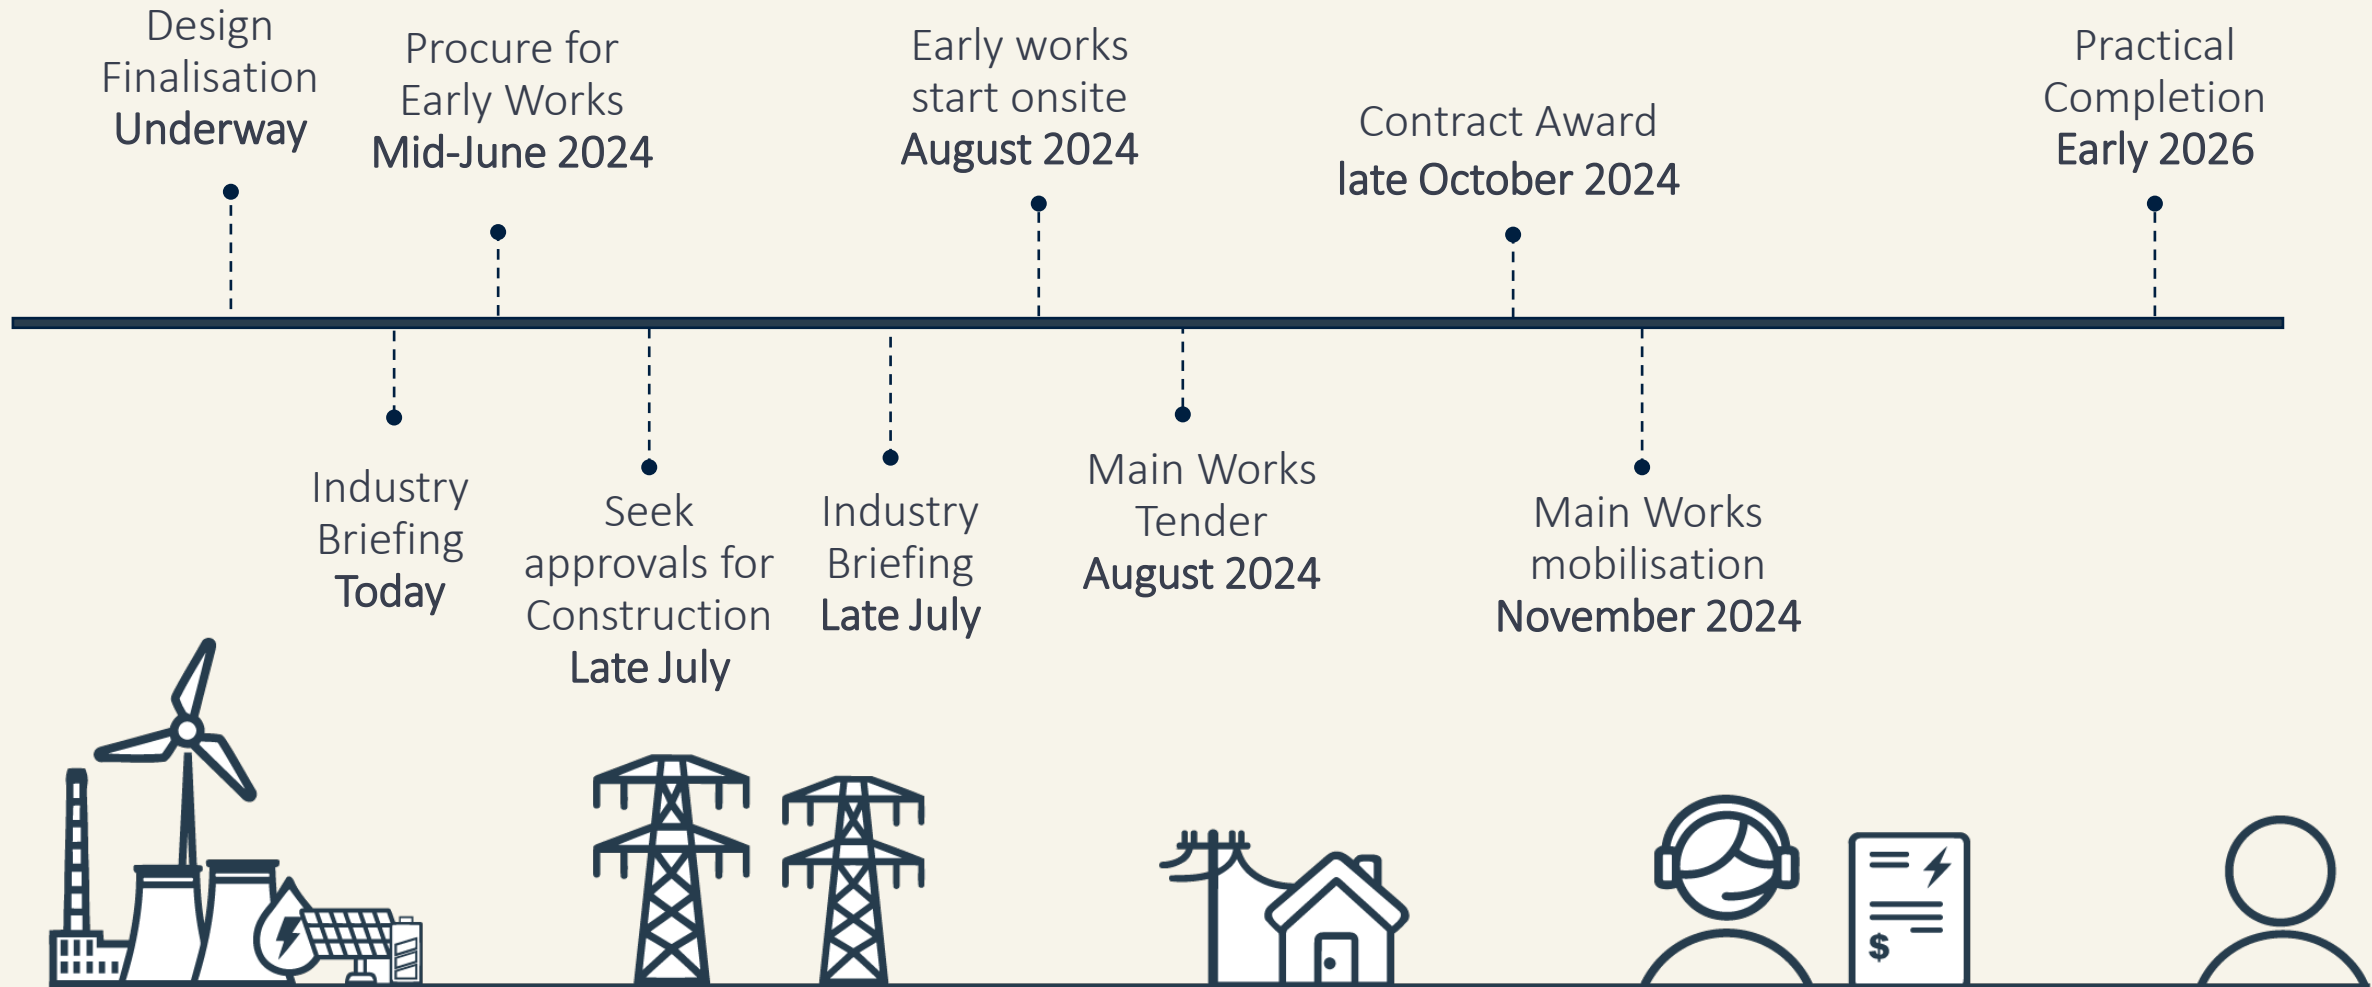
Design Finalisation Underway

Procure for Early Works Mid-June 2024

Early works start onsite August 2024

Contract Award late October 2024

Practical Completion Early 2026

Industry Briefing Today

Seek approvals for Construction Late July

Industry Briefing Late July

Main Works Tender August 2024

Main Works mobilisation November 2024

$